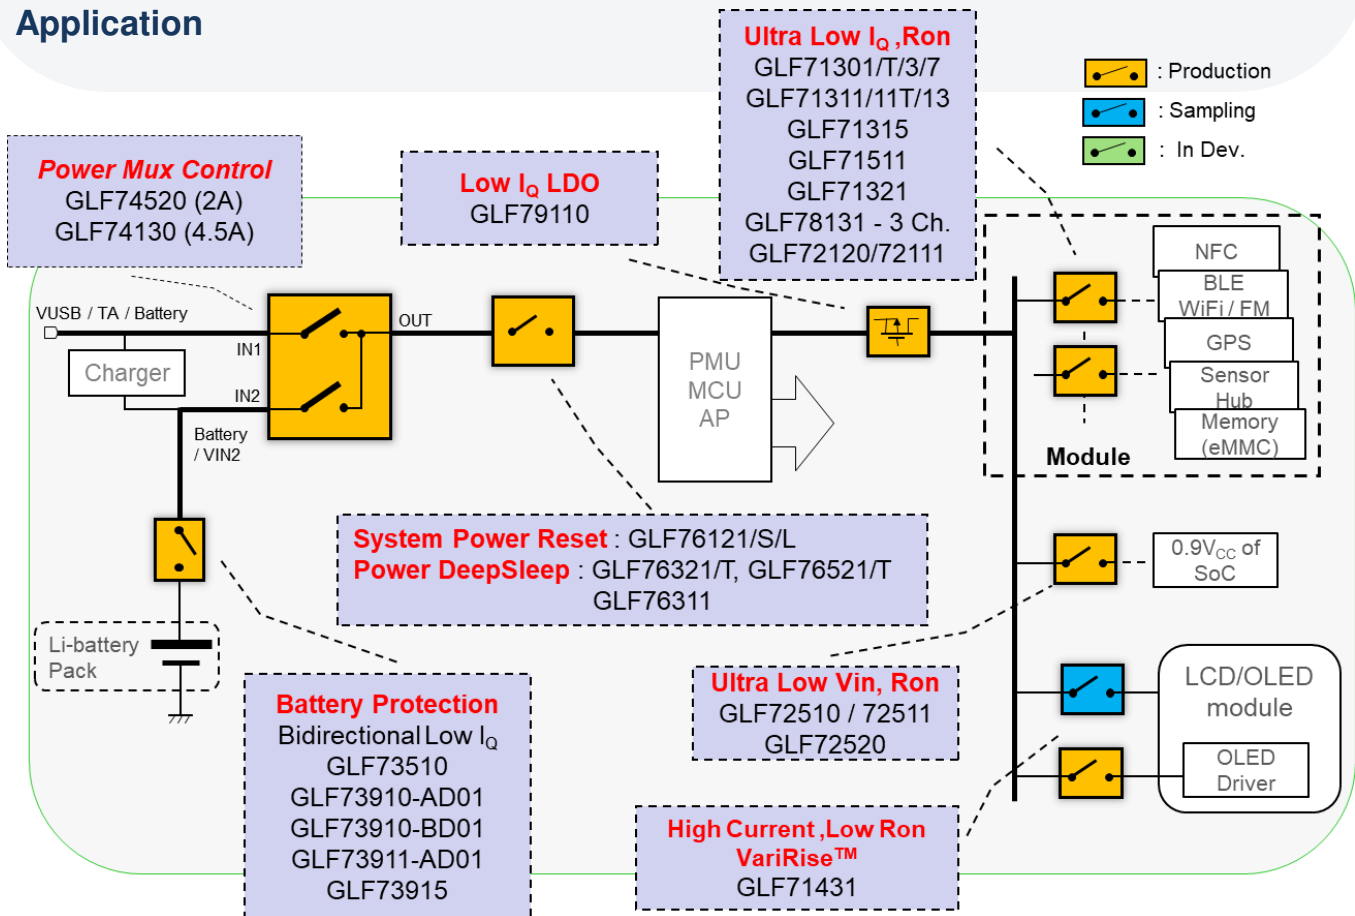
Application

Ultra Low $I_Q$ ,Ron
GLF71301/T/3/7
GLF71311/11T/13
GLF71315
GLF71511
GLF71321
GLF78131 - 3 Ch.
GLF72120/72111

: Production
: Sampling
: In Dev.

Power Mux Control
GLF74520 (2A)
GLF74130 (4.5A)

Low $I_Q$ LDO
GLF79110

VUSB / TA / Battery
Charger
IN1
IN2
OUT
Battery / VIN2

PMU
MCU
AP

NFC
BLE
WiFi / FM
GPS
Sensor Hub
Memory (eMMC)
Module

System Power Reset : GLF76121/S/L
Power DeepSleep : GLF76321/T, GLF76521/T
GLF76311

0.9$V_{CC}$ of SoC

Li-battery Pack

Ultra Low Vin, Ron
GLF72510 / 72511
GLF72520

LCD/OLED module
OLED Driver

Battery Protection
Bidirectional Low $I_Q$
GLF73510
GLF73910-AD01
GLF73910-BD01
GLF73911-AD01
GLF73915

High Current ,Low Ron
VariRise™
GLF71431